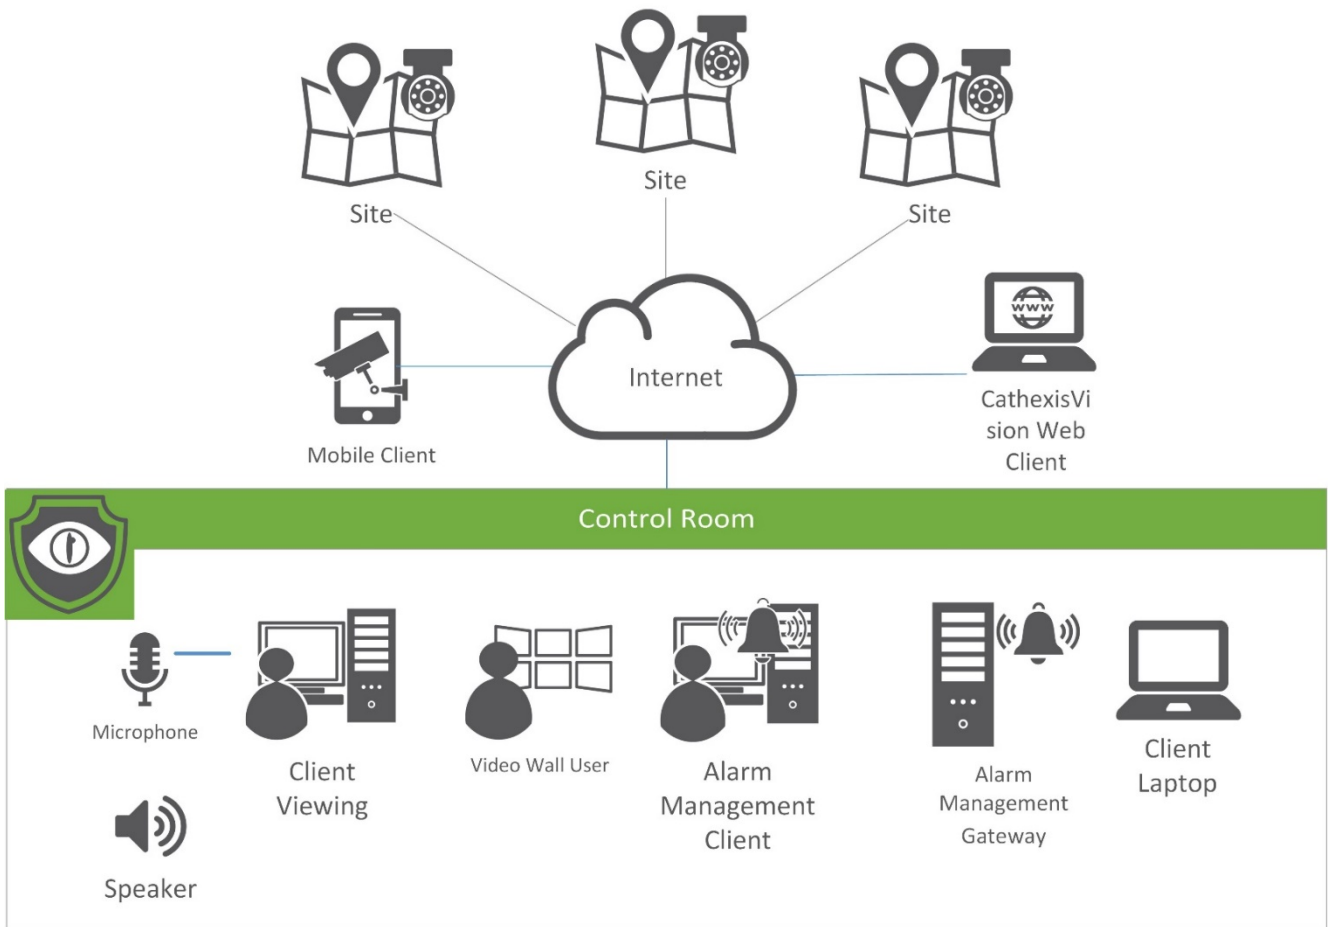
Site

Site

Site

Internet

Mobile Client

CathexisVision Web Client

Control Room

Microphone

Client Viewing

Video Wall User

Alarm Management Client

Alarm Management Gateway

Client Laptop

Speaker